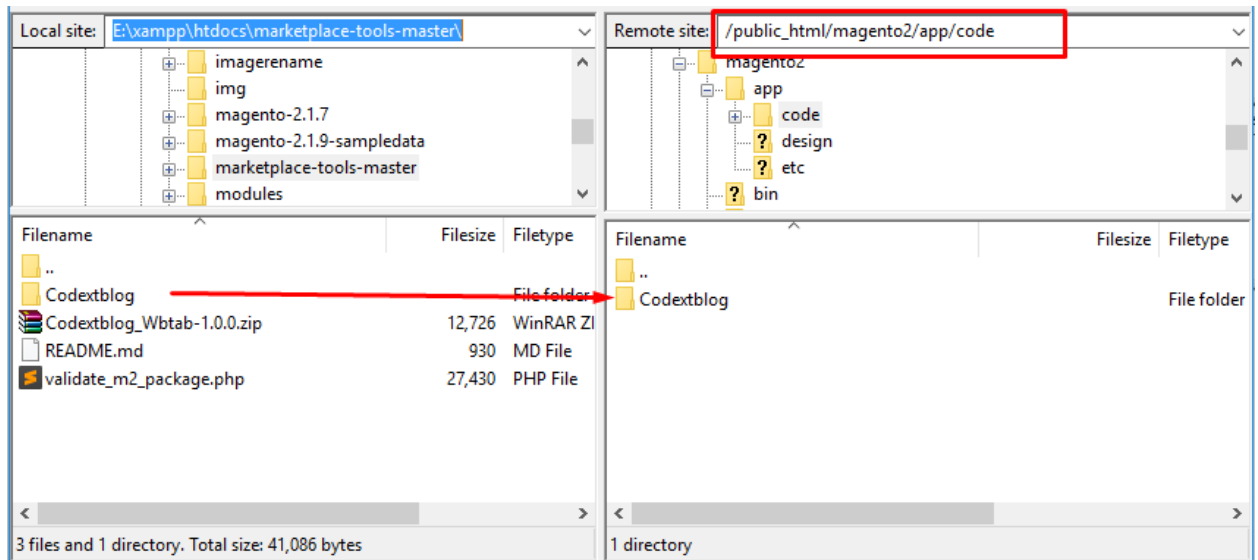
Local site: E:\xampp\htdocs\marketplace-tools-master\

imagerename
img
magento-2.1.7
magento-2.1.9-sampledata
marketplace-tools-master
modules

| Filename | Filesize | Filetype |
|---|---|---|
| .. | | |
| Codextblog | | File folder |
| Codextblog_Wbtab-1.0.0.zip | 12,726 | WinRAR ZI |
| README.md | 930 | MD File |
| validate_m2_package.php | 27,430 | PHP File |

3 files and 1 directory. Total size: 41,086 bytes

Remote site: /public_html/magento2/app/code

magento2
app
code
design
etc
bin

| Filename | Filesize | Filetype |
|---|---|---|
| .. | | |
| Codextblog | | File folder |

1 directory